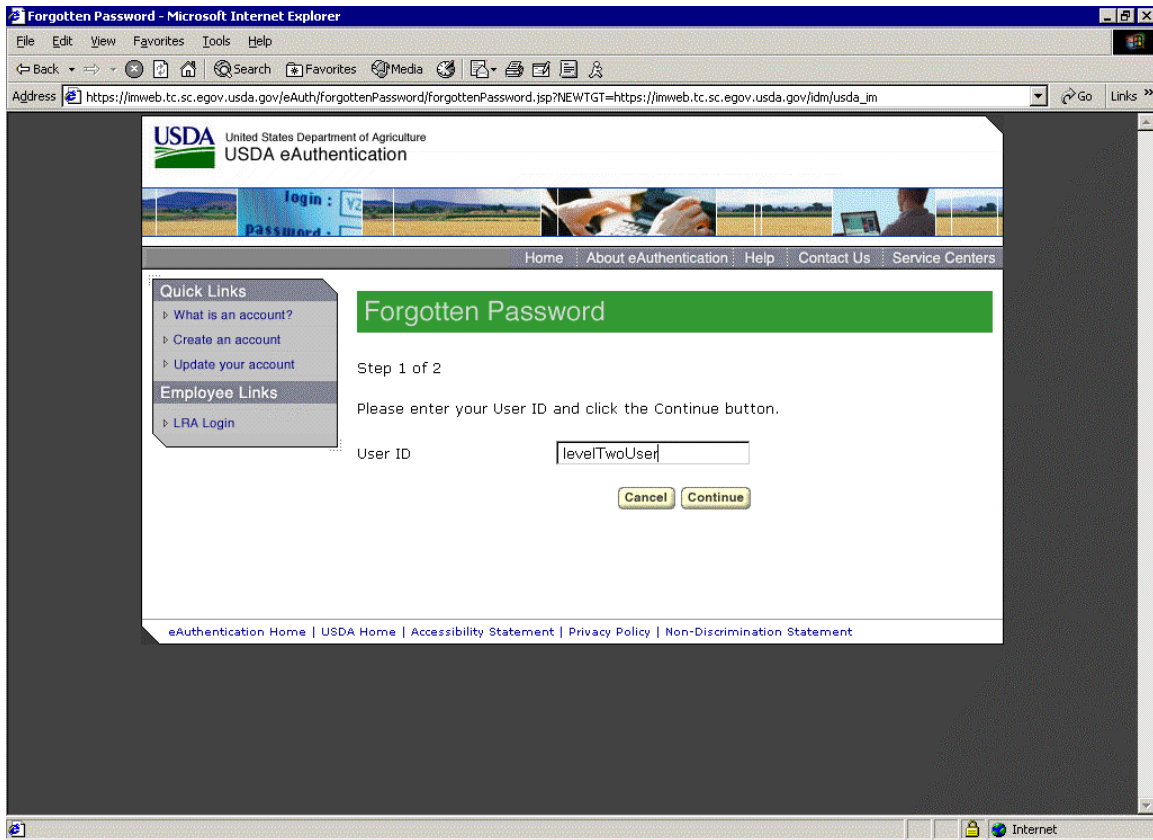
Forgotten Password - Microsoft Internet Explorer

File Edit View Favorites Tools Help

Back Search Favorites Media

Address https://imweb.tc.sc.egov.usda.gov/eAuth/forgottenPassword/forgottenPassword.jsp?NEWTGT=https://imweb.tc.sc.egov.usda.gov/idm/usda_im Go Links

USDA United States Department of Agriculture
USDA eAuthentication

login :
password :

Home | About eAuthentication | Help | Contact Us | Service Centers

Quick Links
What is an account?
Create an account
Update your account

Employee Links
LRA Login

Forgotten Password

Step 1 of 2

Please enter your User ID and click the Continue button.

User ID levelTwoUser

Cancel Continue

eAuthentication Home | USDA Home | Accessibility Statement | Privacy Policy | Non-Discrimination Statement

Internet